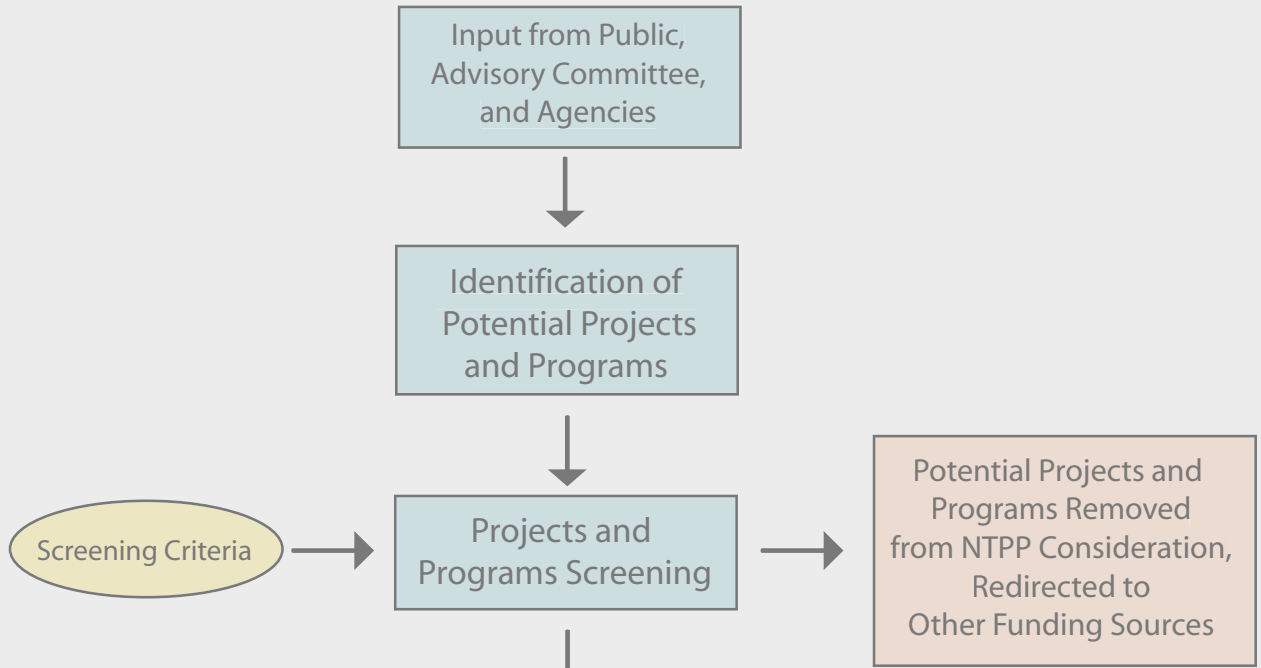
Input from Public, Advisory Committee, and Agencies

Identification of Potential Projects and Programs

Screening Criteria

Projects and Programs Screening

Potential Projects and Programs Removed from NTPP Consideration, Redirected to Other Funding Sources